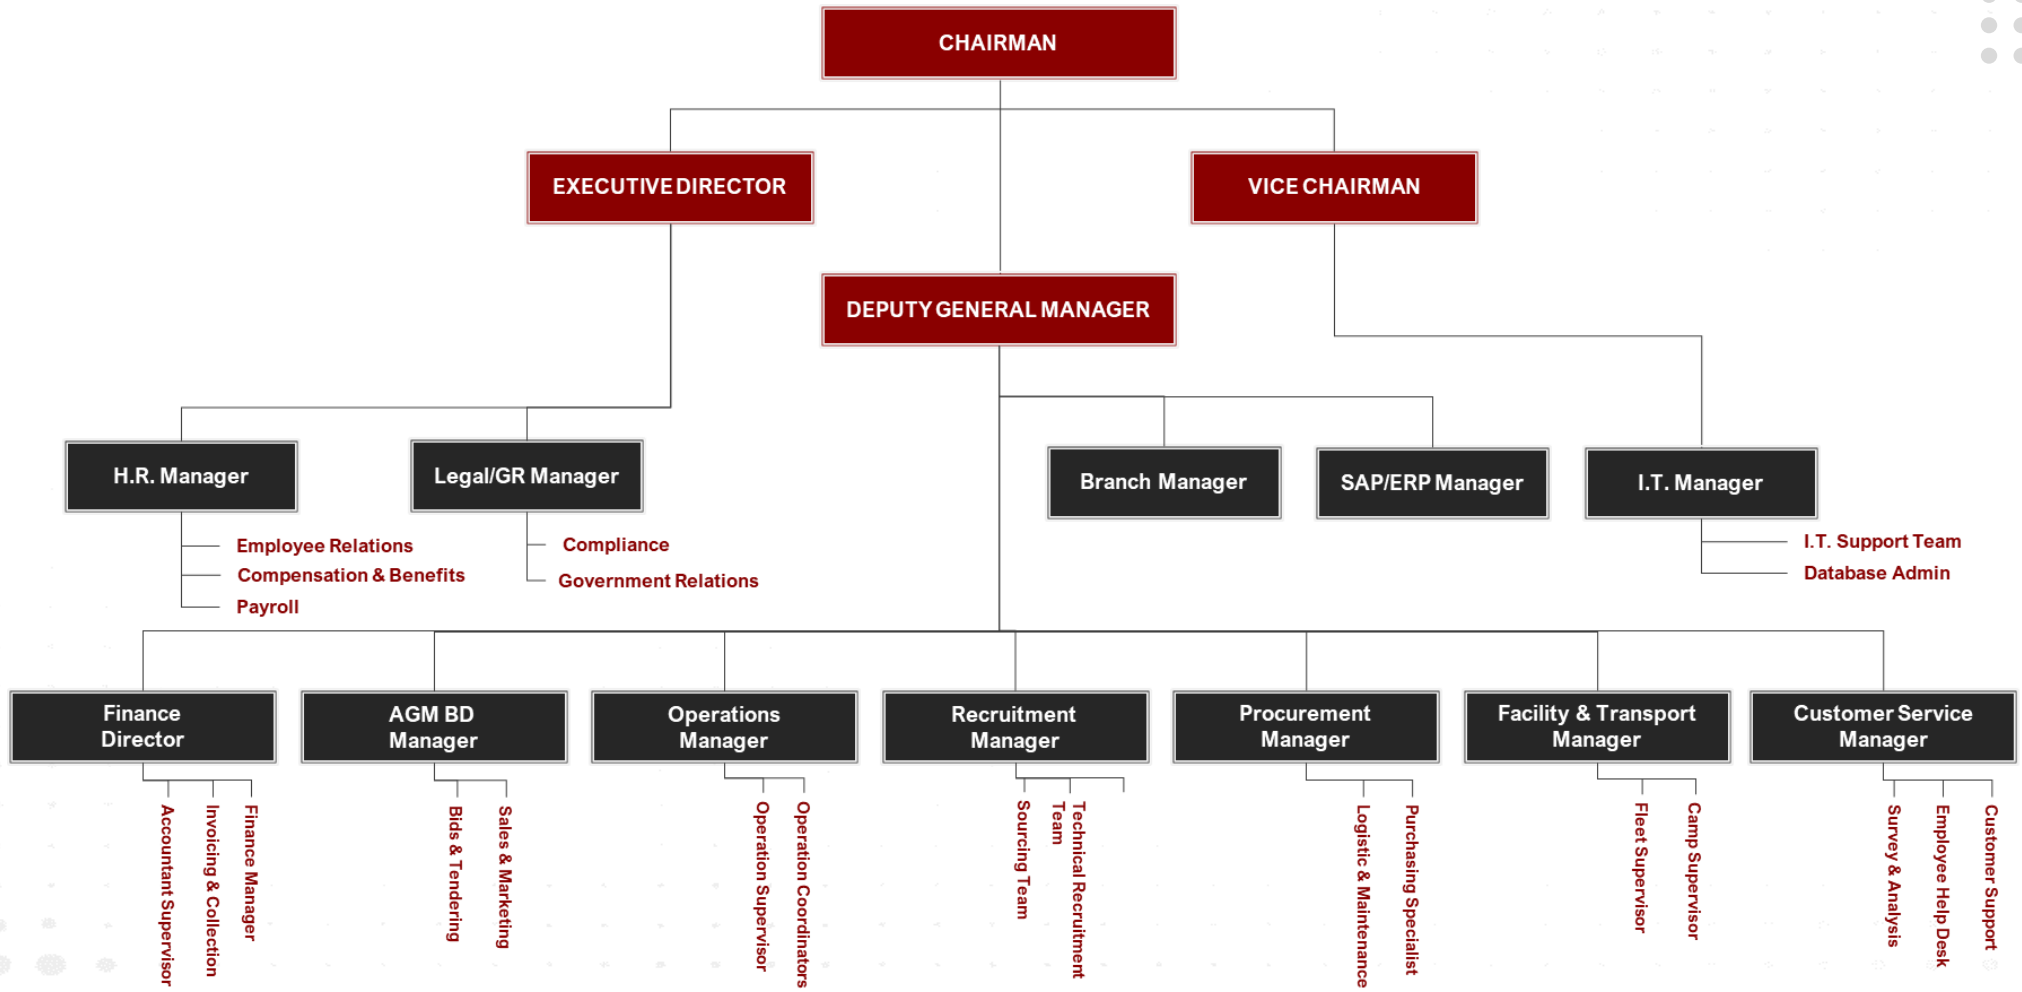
CHAIRMAN

EXECUTIVE DIRECTOR

VICE CHAIRMAN

DEPUTY GENERAL MANAGER

H.R. Manager

Employee Relations
Compensation & Benefits
Payroll

Legal/GR Manager

Compliance
Government Relations

Branch Manager

SAP/ERP Manager

I.T. Manager

I.T. Support Team
Database Admin

Finance Director

Accountant Supervisor
Invoicing & Collection
Finance Manager

AGM BD Manager

Bids & Tendering
Sales & Marketing

Operations Manager

Operation Supervisor
Operation Coordinators

Recruitment Manager

Sourcing Team
Technical Recruitment Team

Procurement Manager

Logistic & Maintenance
Purchasing Specialist

Facility & Transport Manager

Fleet Supervisor
Camp Supervisor

Customer Service Manager

Survey & Analysis
Employee Help Desk
Customer Support